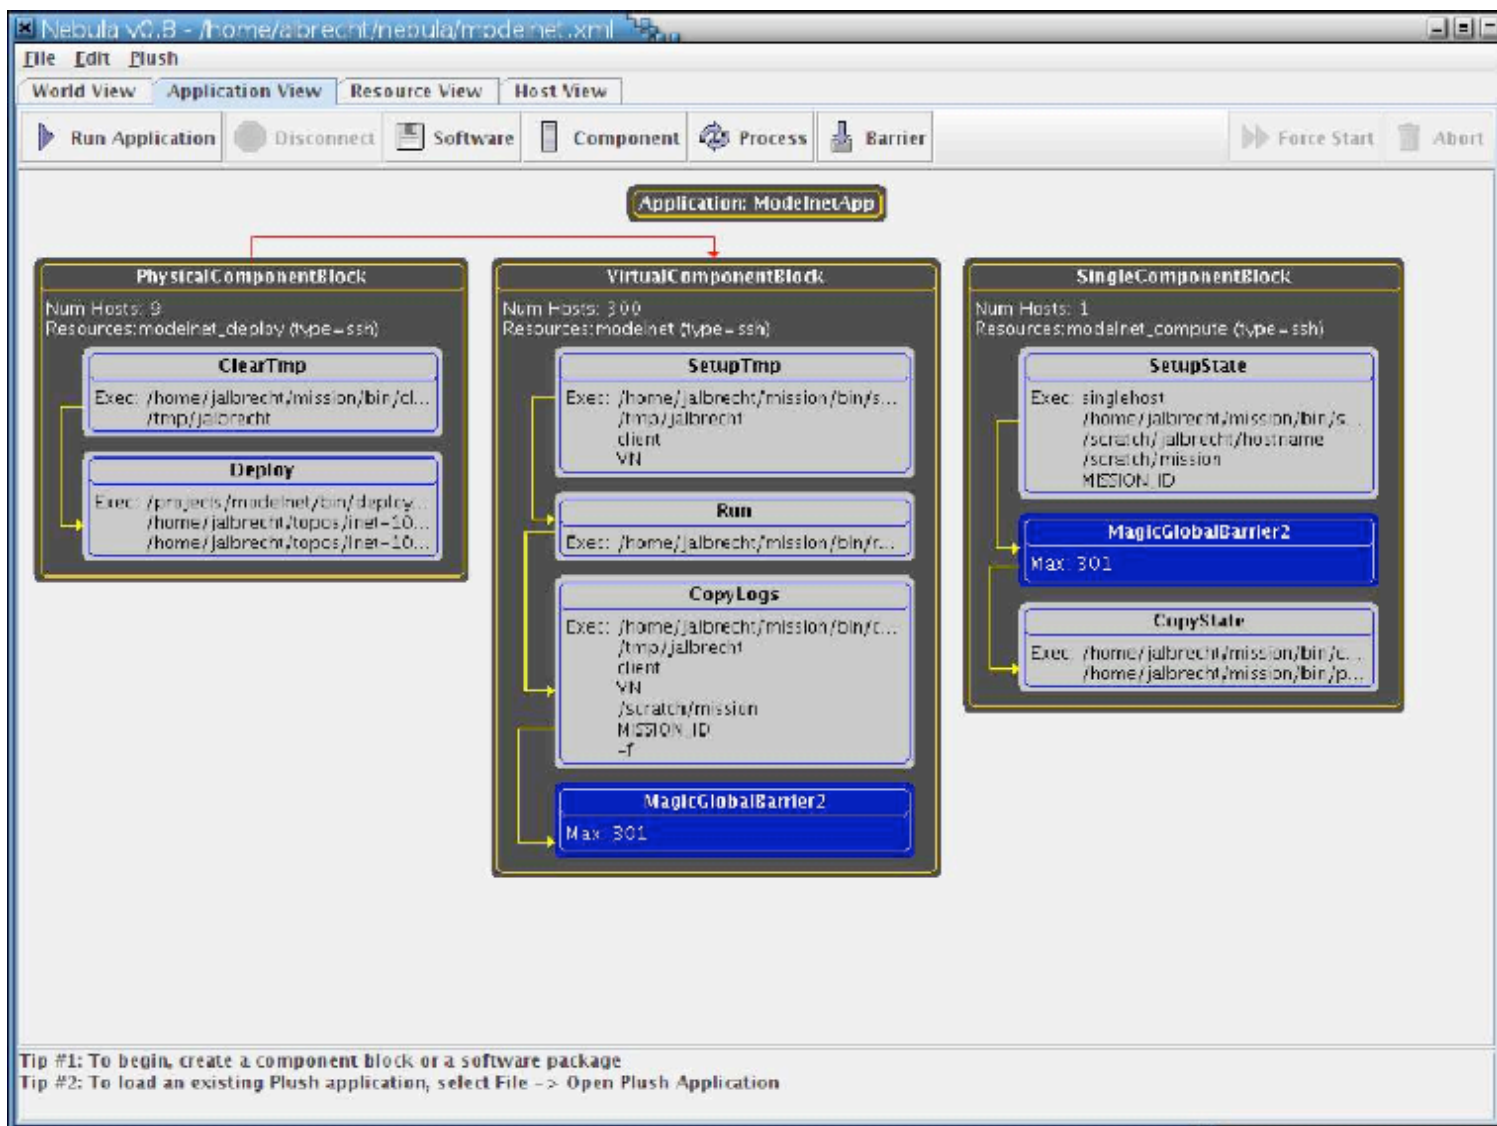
Nebula v0.8 - /home/albrecht/nebula/modelnet.xml

File Edit Plush

World View Application View Resource View Host View

Run Application Disconnect Software Component Process Barrier Force Start Abort

Application: ModelnetApp

PhysicalComponentBlock
Num Hosts: 9
Resources:modelnet_deploy (type=ssh)

ClearTmp
Exec: /home/jalbrecht/mission/bin/cl...
/tmp/jalbrecht

Deploy
Exec: /projects/modelnet/bin/deploy...
/home/jalbrecht/topos/inet-10...
/home/jalbrecht/topos/inet-10...

VirtualComponentBlock
Num Hosts: 300
Resources:modelnet (type=ssh)

SetupTmp
Exec: /home/jalbrecht/mission/bin/s...
/tmp/jalbrecht
client
VN

Run
Exec: /home/jalbrecht/mission/bin/r...

CopyLogs
Exec: /home/jalbrecht/mission/bin/c...
/tmp/jalbrecht
client
VN
/scratch/mission
MISSION_ID
-f

MagicGlobalBarrier2
Max: 301

SingleComponentBlock
Num Hosts: 1
Resources:modelnet_compute (type=ssh)

SetupState
Exec: singlehost
/home/jalbrecht/mission/bin/s...
/scratch/jalbrecht/hostname
/scratch/mission
MISSION_ID

MagicGlobalBarrier2
Max: 301

CopyState
Exec: /home/jalbrecht/mission/bin/c...
/home/jalbrecht/mission/bin/p...

Tip #1: To begin, create a component block or a software package
Tip #2: To load an existing Plush application, select File -> Open Plush Application